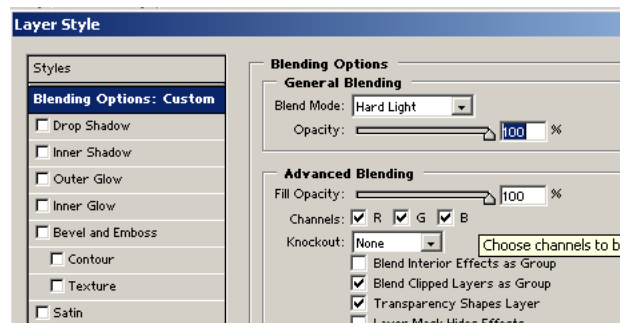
Layer Style

Styles

Blending Options: Custom

Drop Shadow

Inner Shadow

Outer Glow

Inner Glow

Bevel and Emboss

Contour

Texture

Satin

Blending Options

General Blending

Blend Mode: Hard Light

Opacity: 100 %

Advanced Blending

Fill Opacity: 100 %

Channels: R G B

Knockout: None

Choose channels to b

Blend Interior Effects as Group

Blend Clipped Layers as Group

Transparency Shapes Layer

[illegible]